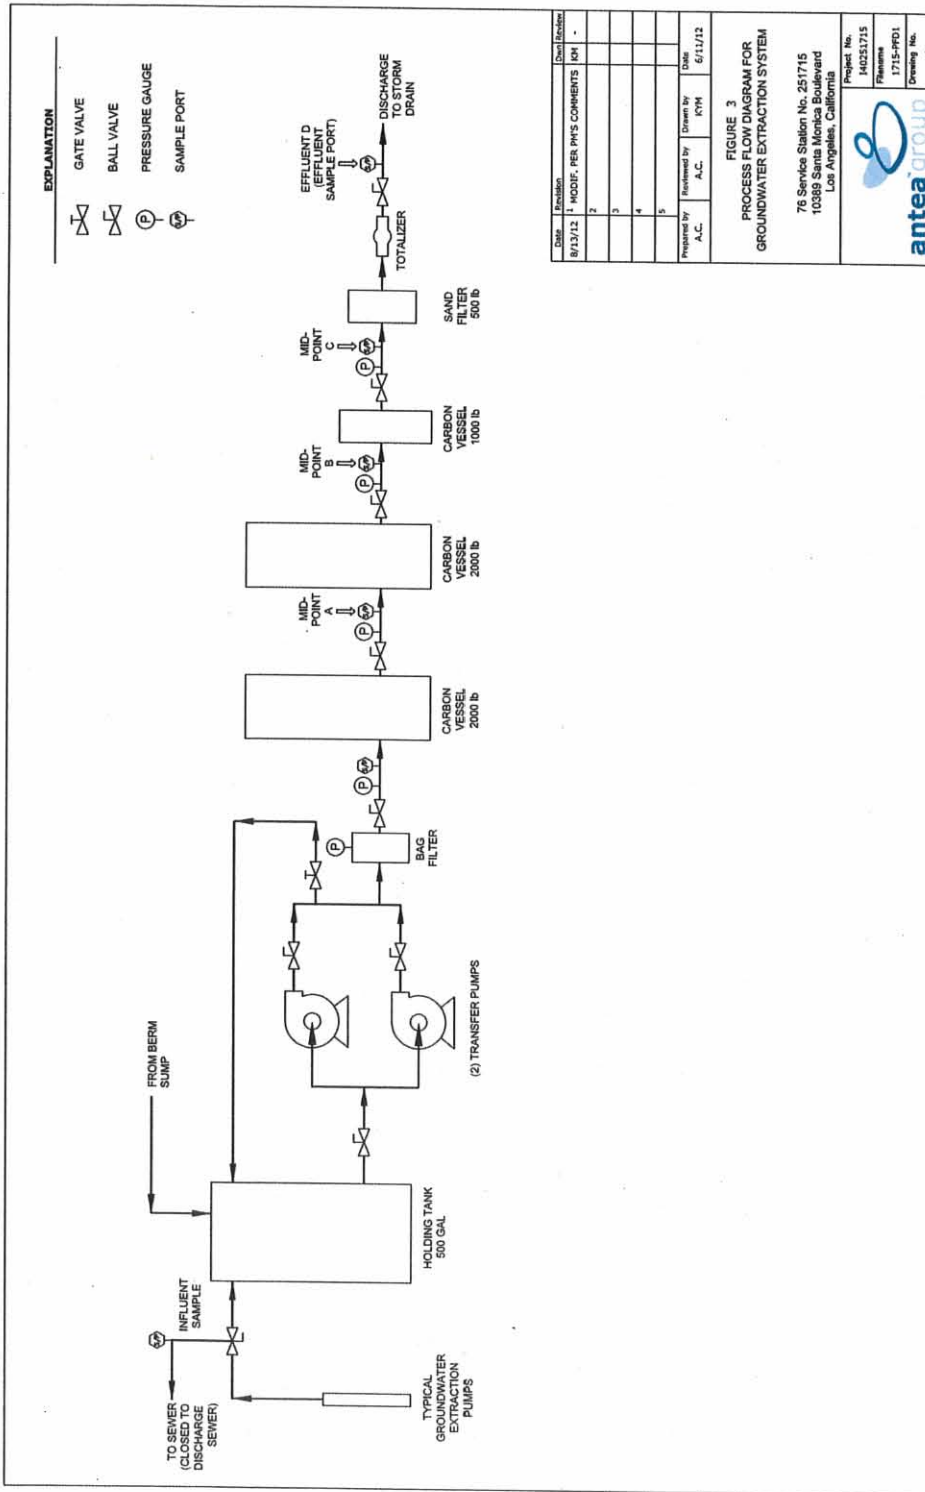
EXPLANATION

GATE VALVE

BALL VALVE

P PRESSURE GAUGE

S/P SAMPLE PORT

TO SEWER (CLOSED TO DISCHARGE SEWER)

S/P

INFLUENT SAMPLE

TYPICAL GROUNDWATER EXTRACTION PUMPS

FROM BERM SUMP

HOLDING TANK 500 GAL

(2) TRANSFER PUMPS

P

BAG FILTER

P S/P

CARBON VESSEL 2000 lb

MID-POINT A

P S/P

CARBON VESSEL 2000 lb

MID-POINT B

P S/P

CARBON VESSEL 1000 lb

MID-POINT C

P S/P

SAND FILTER 500 lb

TOTALIZER

EFFLUENT D (EFFLUENT SAMPLE PORT)

S/P

DISCHARGE TO STORM DRAIN

| Date | Revision | Dwn | Review |
|---|---|---|---|
| 8/13/12 | 1 MODIF. PER PM'S COMMENTS | KM | - |
| | 2 | | |
| | 3 | | |
| | 4 | | |
| | 5 | | |

| Prepared by | Reviewed by | Drawn by | Date |
|---|---|---|---|
| A.C. | A.C. | KYM | 6/11/12 |

FIGURE 3
PROCESS FLOW DIAGRAM FOR GROUNDWATER EXTRACTION SYSTEM

76 Service Station No. 251715
10389 Santa Monica Boulevard
Los Angeles, California

antea group

Project No.
140251715
Filename
1715-PFD1
Drawing No.